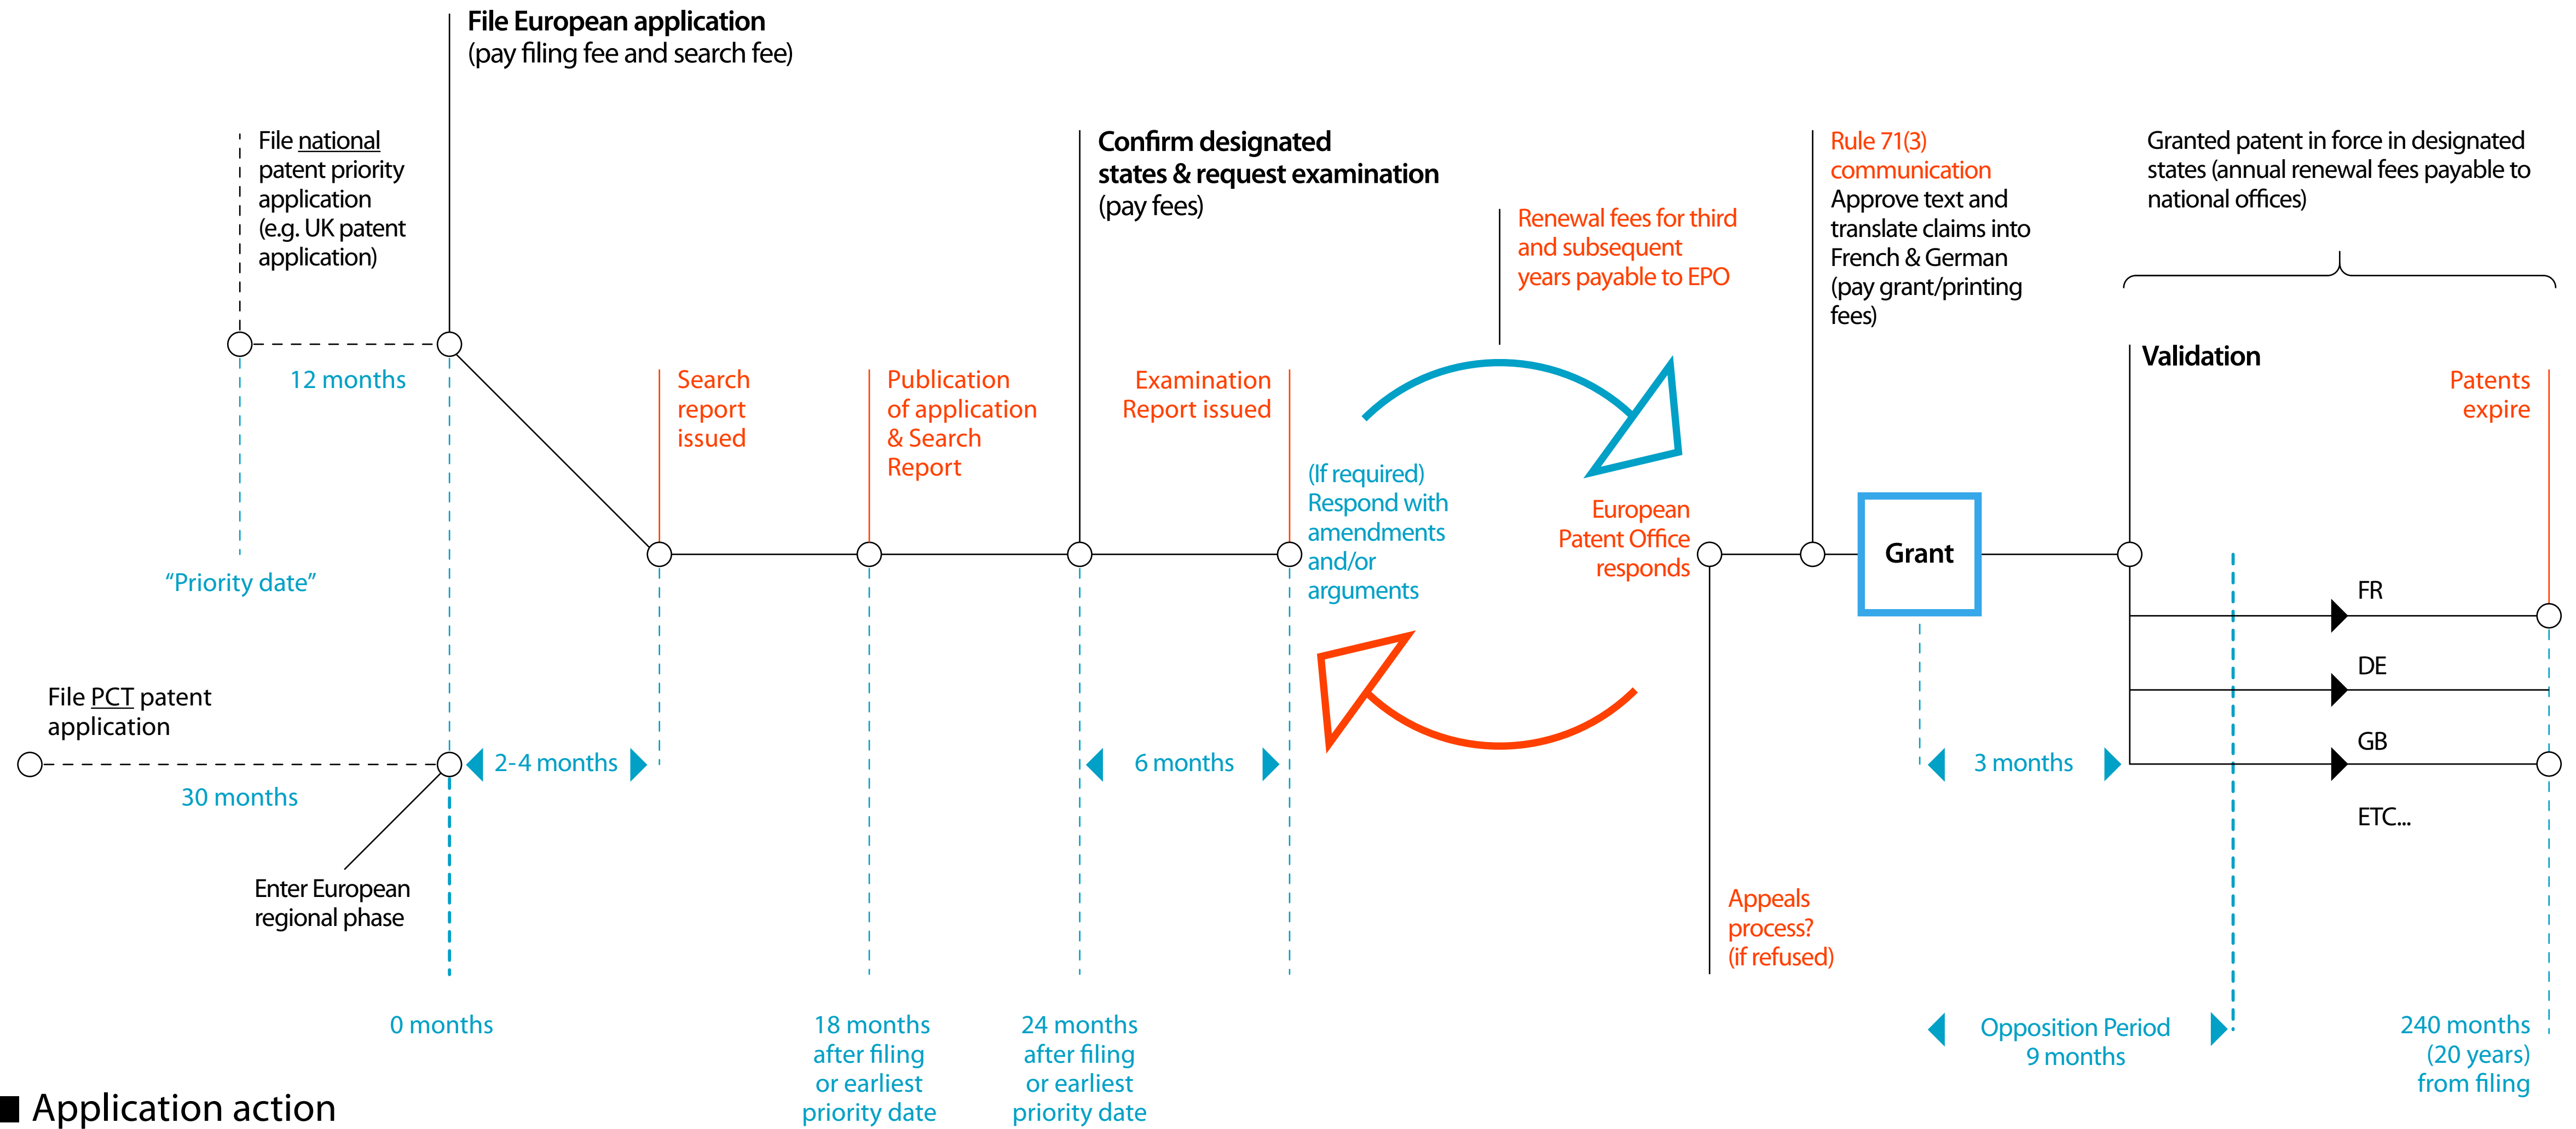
File European application
(pay filing fee and search fee)

File national patent priority application (e.g. UK patent application)

Confirm designated states & request examination
(pay fees)

Renewal fees for third and subsequent years payable to EPO

Rule 71(3) communication
Approve text and translate claims into French & German (pay grant/printing fees)

Granted patent in force in designated states (annual renewal fees payable to national offices)

Validation

12 months

Search report issued

Publication of application & Search Report

Examination Report issued

Patents expire

(If required) Respond with amendments and/or arguments

European Patent Office responds

Grant

"Priority date"

FR

DE

GB

ETC...

File PCT patent application

2-4 months

6 months

3 months

30 months

Enter European regional phase

Appeals process? (if refused)

0 months

18 months after filing or earliest priority date

24 months after filing or earliest priority date

Opposition Period 9 months

240 months (20 years) from filing

Application action